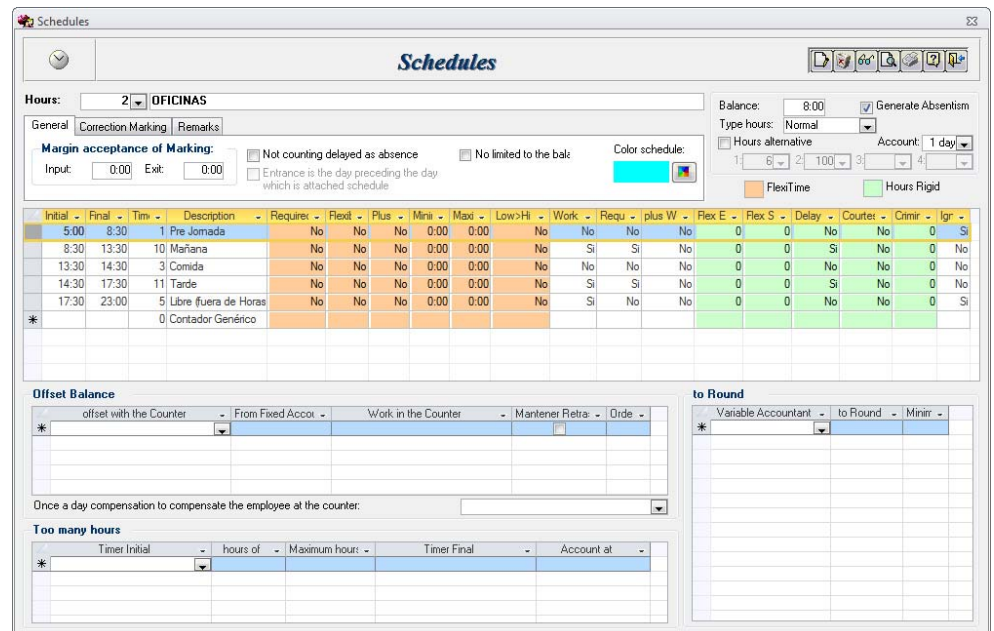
Schedules

Schedules

Hours: 2 OFICINAS

General | Correction Marking | Remarks

Margin acceptance of Marking:
Input: 0:00 Exit: 0:00

Not counting delayed as absence
Entrance is the day preceding the day which is attached schedule

No limited to the bala

Color schedule:

Balance: 8:00
Generate Absentism
Type hours: Normal
Hours alternative
Account: 1 day
1: 6 2: 100 3: 4:

FlexiTime
Hours Rigid

| Initial | Final | Tim | Description | Requirec | Flexit | Plus | Mini | Maxi | Low>Hi | Work | Requ | plus W | Flex E | Flex S | Delay | Courtes | Crimir | Igr |
|---|---|---|---|---|---|---|---|---|---|---|---|---|---|---|---|---|---|---|
| 5:00 | 8:30 | 1 | Pre Jornada | No | No | No | 0:00 | 0:00 | No | No | No | No | 0 | 0 | No | No | 0 | Si |
| 8:30 | 13:30 | 10 | Mañana | No | No | No | 0:00 | 0:00 | No | Si | Si | No | 0 | 0 | Si | No | 0 | No |
| 13:30 | 14:30 | 3 | Comida | No | No | No | 0:00 | 0:00 | No | No | No | No | 0 | 0 | No | No | 0 | No |
| 14:30 | 17:30 | 11 | Tarde | No | No | No | 0:00 | 0:00 | No | Si | Si | No | 0 | 0 | Si | No | 0 | No |
| 17:30 | 23:00 | 5 | Libre (fuera de Horas | No | No | No | 0:00 | 0:00 | No | Si | No | No | 0 | 0 | No | No | 0 | Si |
| | | 0 | Contador Genérico | | | | | | | | | | | | | | | |

Offset Balance

| offset with the Counter | From Fixed Accou | Work in the Counter | Mantener Retra: | Orde |
|---|---|---|---|---|

Once a day compensation to compensate the employee at the counter:

to Round

| Variable Accountant | to Round | Minim |
|---|---|---|

Too many hours

| Timer Initial | hours of | Maximum hours | Timer Final | Account at |
|---|---|---|---|---|